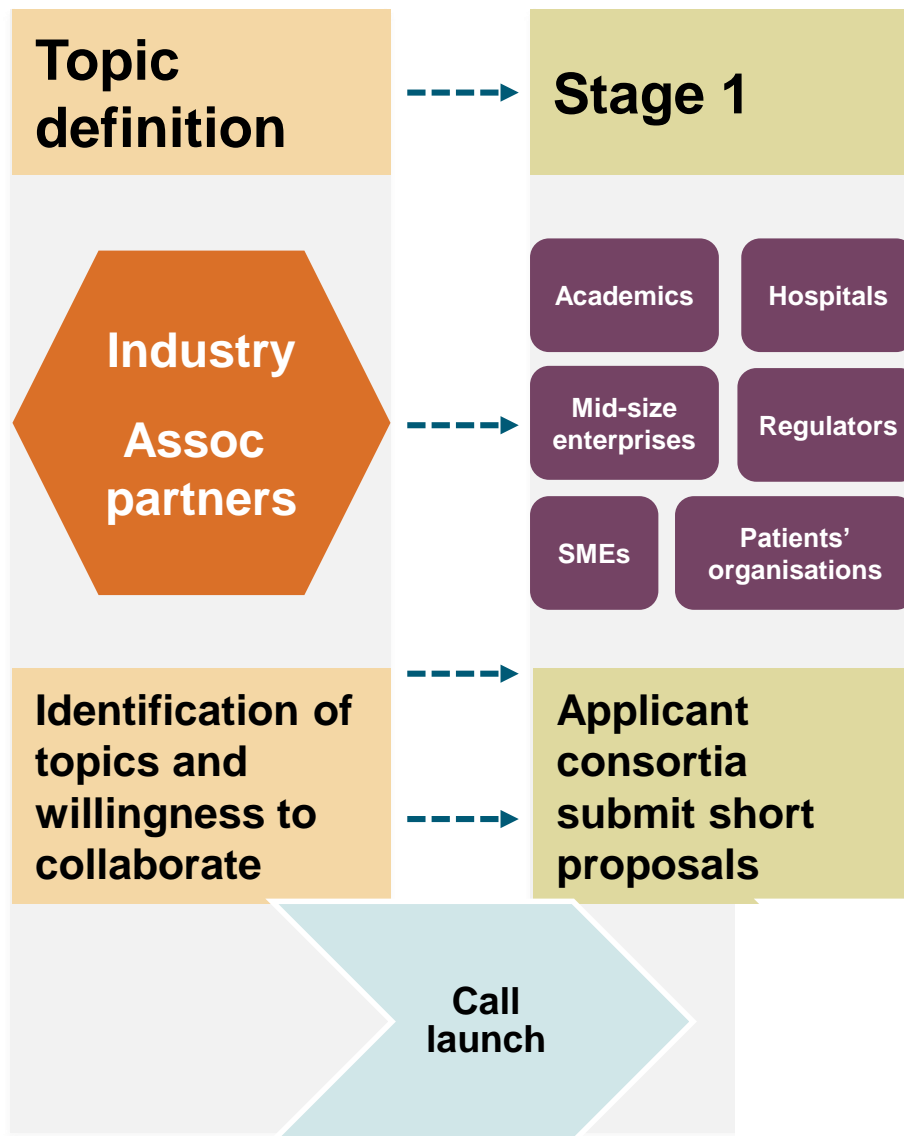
Topic definition

Stage 1

Industry

Assoc partners

Academics

Hospitals

Mid-size enterprises

Regulators

SMEs

Patients' organisations

Identification of topics and willingness to collaborate

Applicant consortia submit short proposals

Call launch